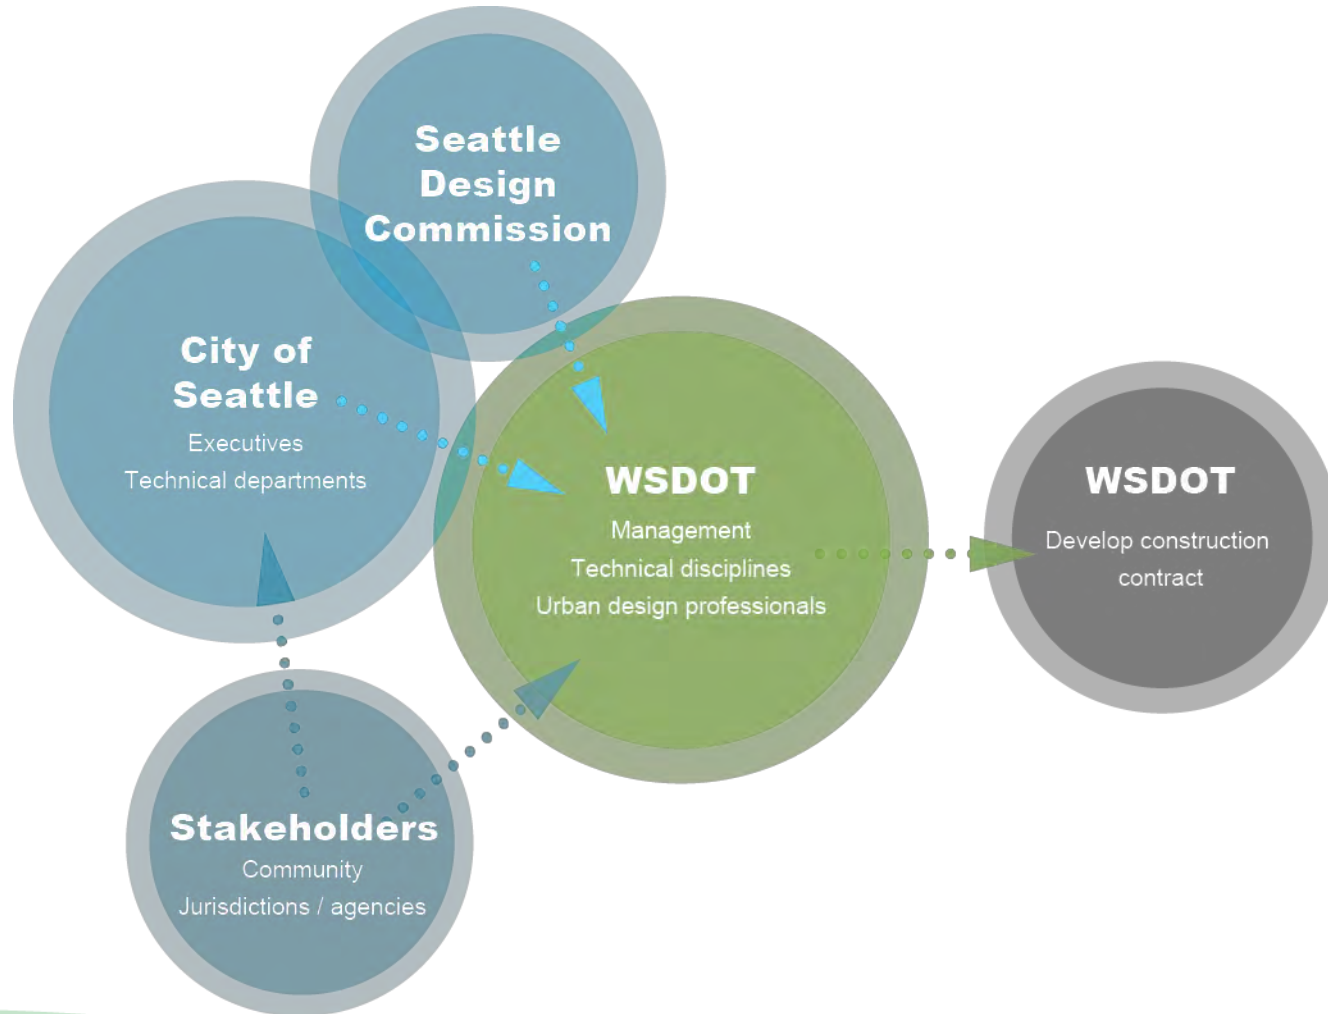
Seattle Design Commission

City of Seattle
Executives
Technical departments

WSDOT
Management
Technical disciplines
Urban design professionals

WSDOT
Develop construction contract

Stakeholders
Community
Jurisdictions / agencies